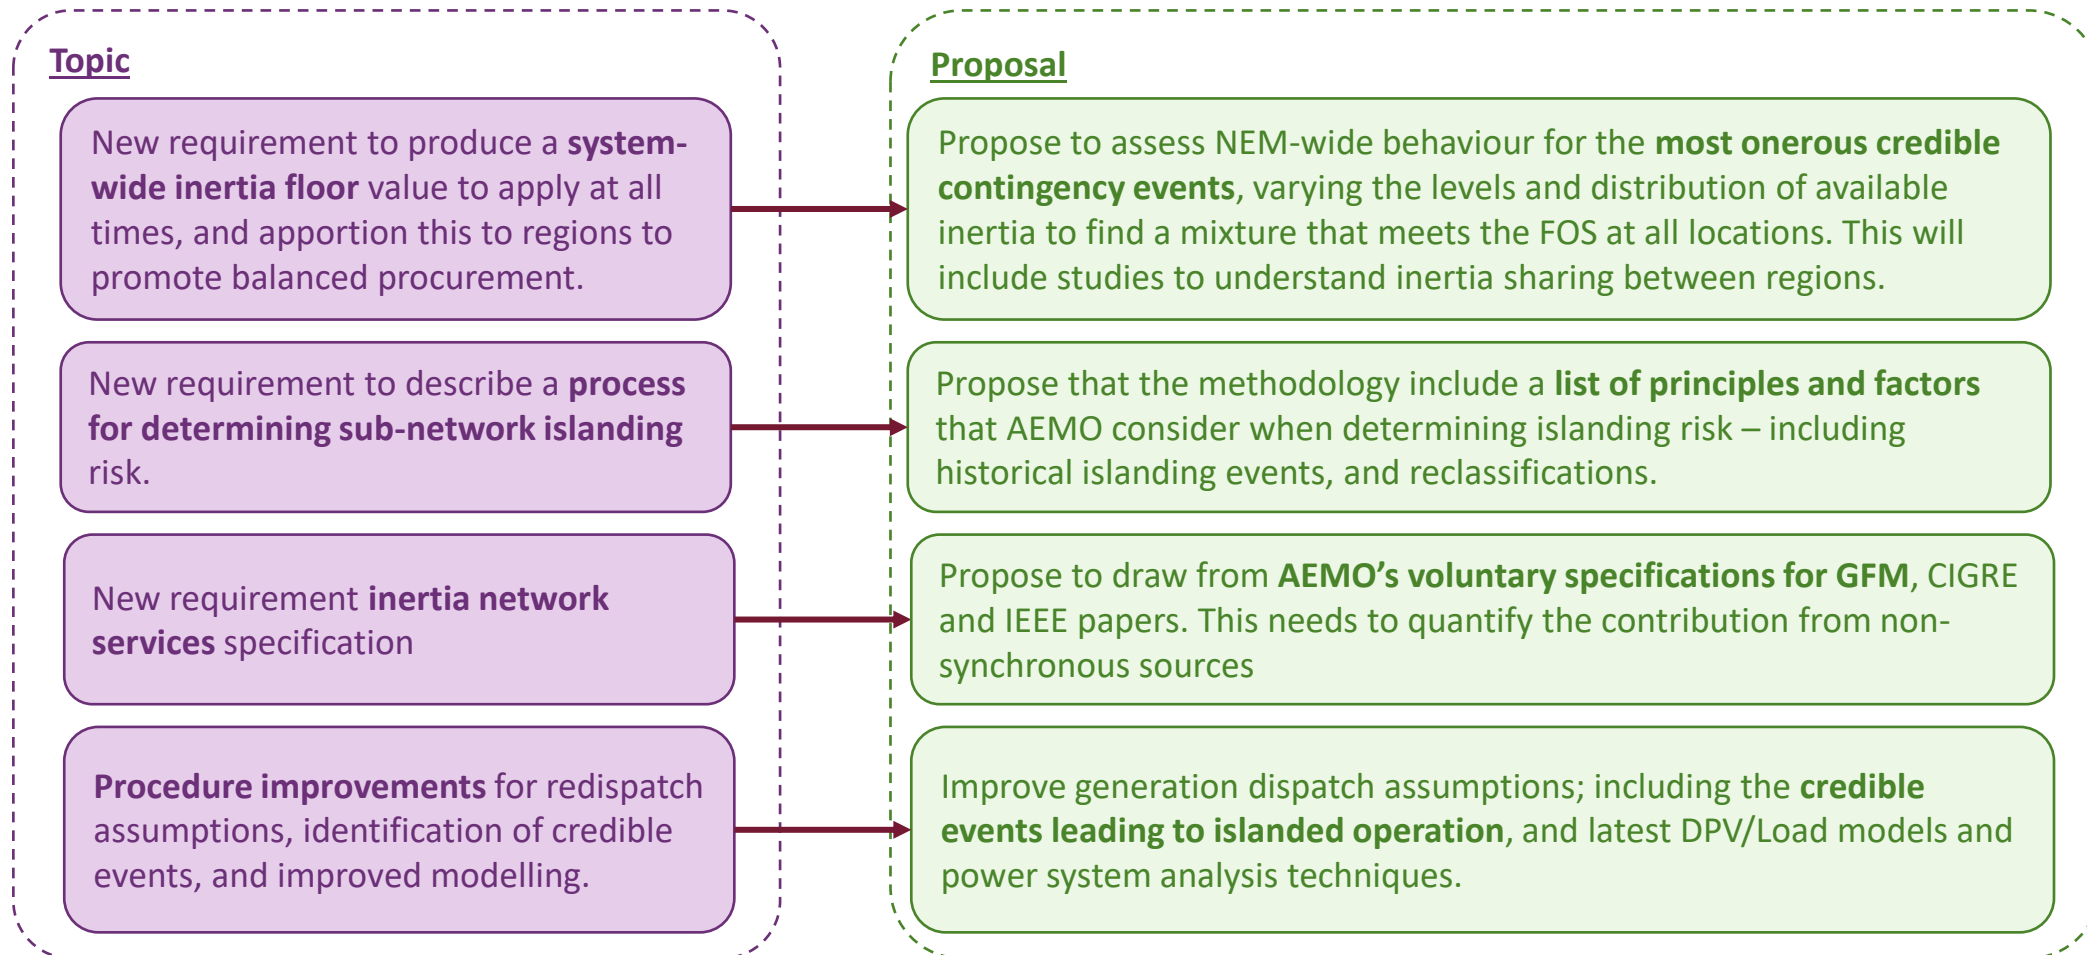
Topic

New requirement to produce a system-wide inertia floor value to apply at all times, and apportion this to regions to promote balanced procurement.

New requirement to describe a process for determining sub-network islanding risk.

New requirement inertia network services specification

Procedure improvements for redispatch assumptions, identification of credible events, and improved modelling.

Proposal

Propose to assess NEM-wide behaviour for the most onerous credible contingency events, varying the levels and distribution of available inertia to find a mixture that meets the FOS at all locations. This will include studies to understand inertia sharing between regions.

Propose that the methodology include a list of principles and factors that AEMO consider when determining islanding risk – including historical islanding events, and reclassifications.

Propose to draw from AEMO's voluntary specifications for GFM, CIGRE and IEEE papers. This needs to quantify the contribution from non-synchronous sources

Improve generation dispatch assumptions; including the credible events leading to islanded operation, and latest DPV/Load models and power system analysis techniques.